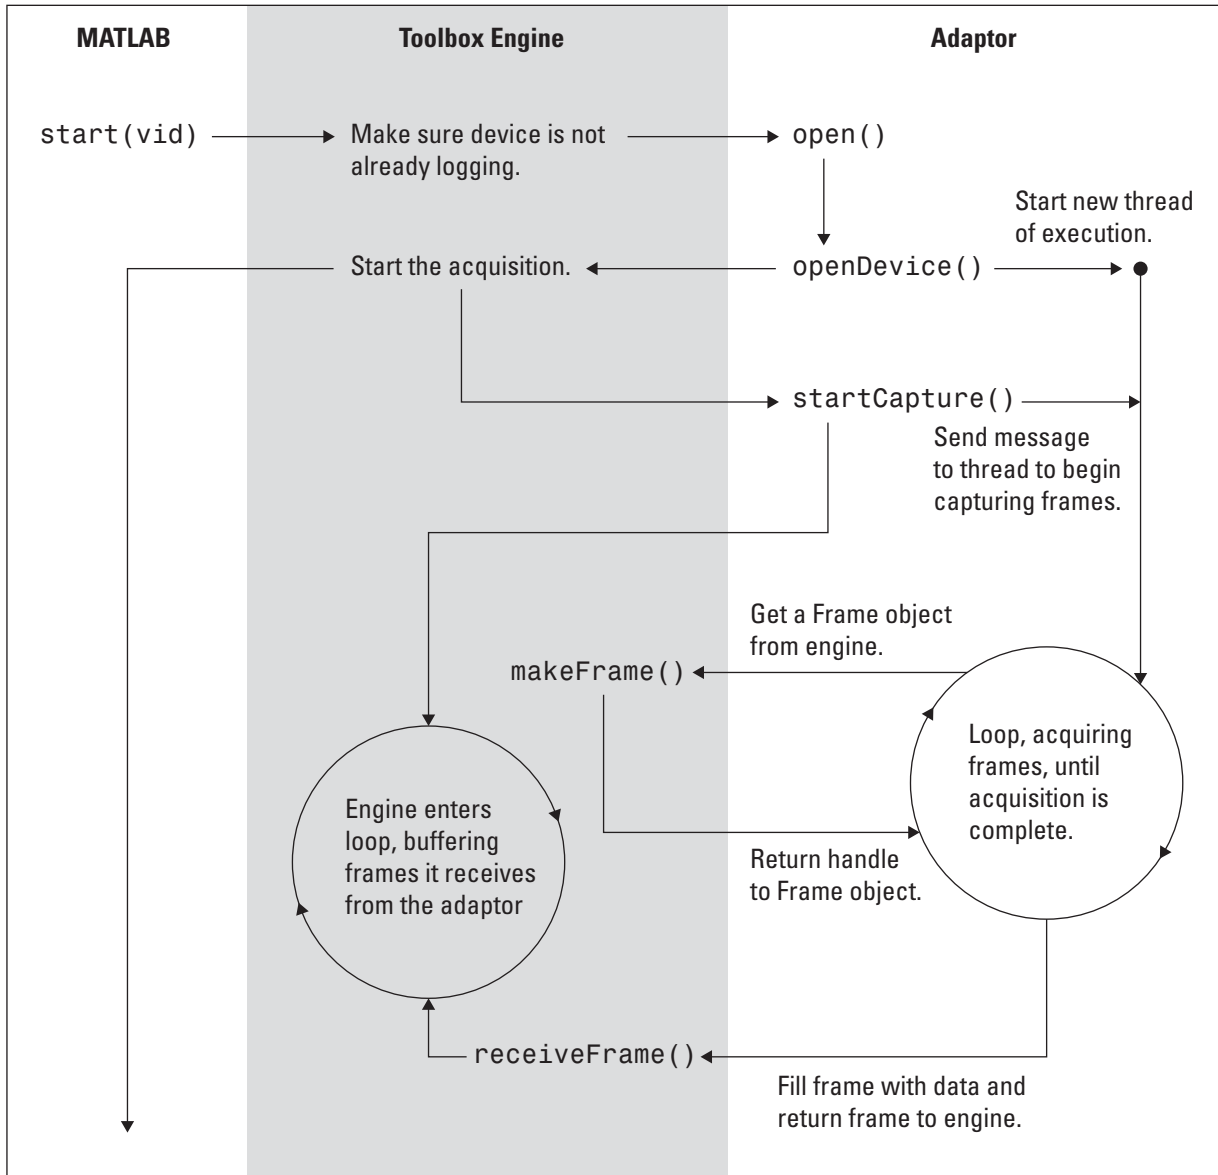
MATLAB

Toolbox Engine

Adaptor

start(vid)

Make sure device is not already logging.

open()

Start new thread of execution.

Start the acquisition.

openDevice()

startCapture()

Send message to thread to begin capturing frames.

Get a Frame object from engine.

makeFrame()

Loop, acquiring frames, until acquisition is complete.

Engine enters loop, buffering frames it receives from the adaptor

Return handle to Frame object.

receiveFrame()

Fill frame with data and return frame to engine.